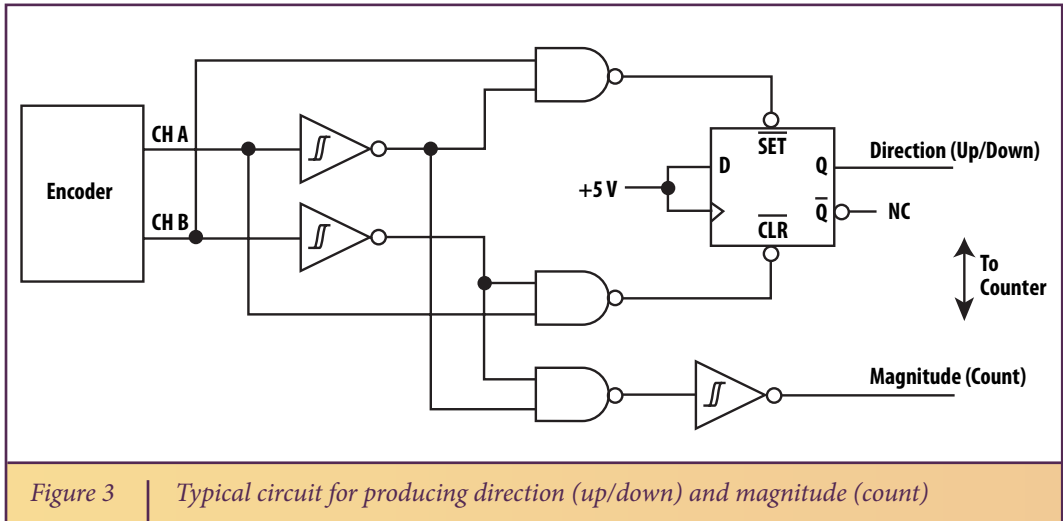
Encoder

CH A

CH B

$\overline{SET}$

D

Q

$\overline{Q}$

$\overline{CLR}$

+5 V

Direction (Up/Down)

NC

To Counter

Magnitude (Count)

Figure 3 | Typical circuit for producing direction (up/down) and magnitude (count)